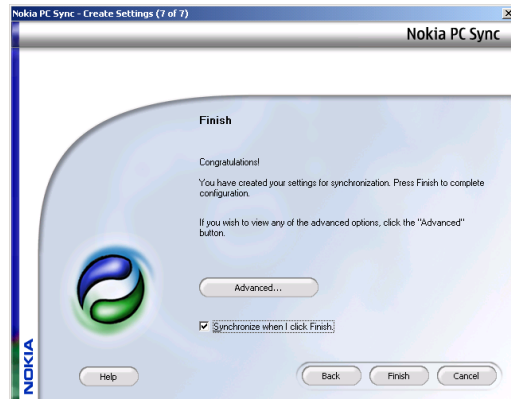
Nokia PC Sync - Create Settings (7 of 7)

Nokia PC Sync

Finish

Congratulations!

You have created your settings for synchronization. Press Finish to complete configuration.

If you wish to view any of the advanced options, click the "Advanced" button.

Advanced...

Synchronize when I click Finish.

NOKIA

Help

Back

Finish

Cancel